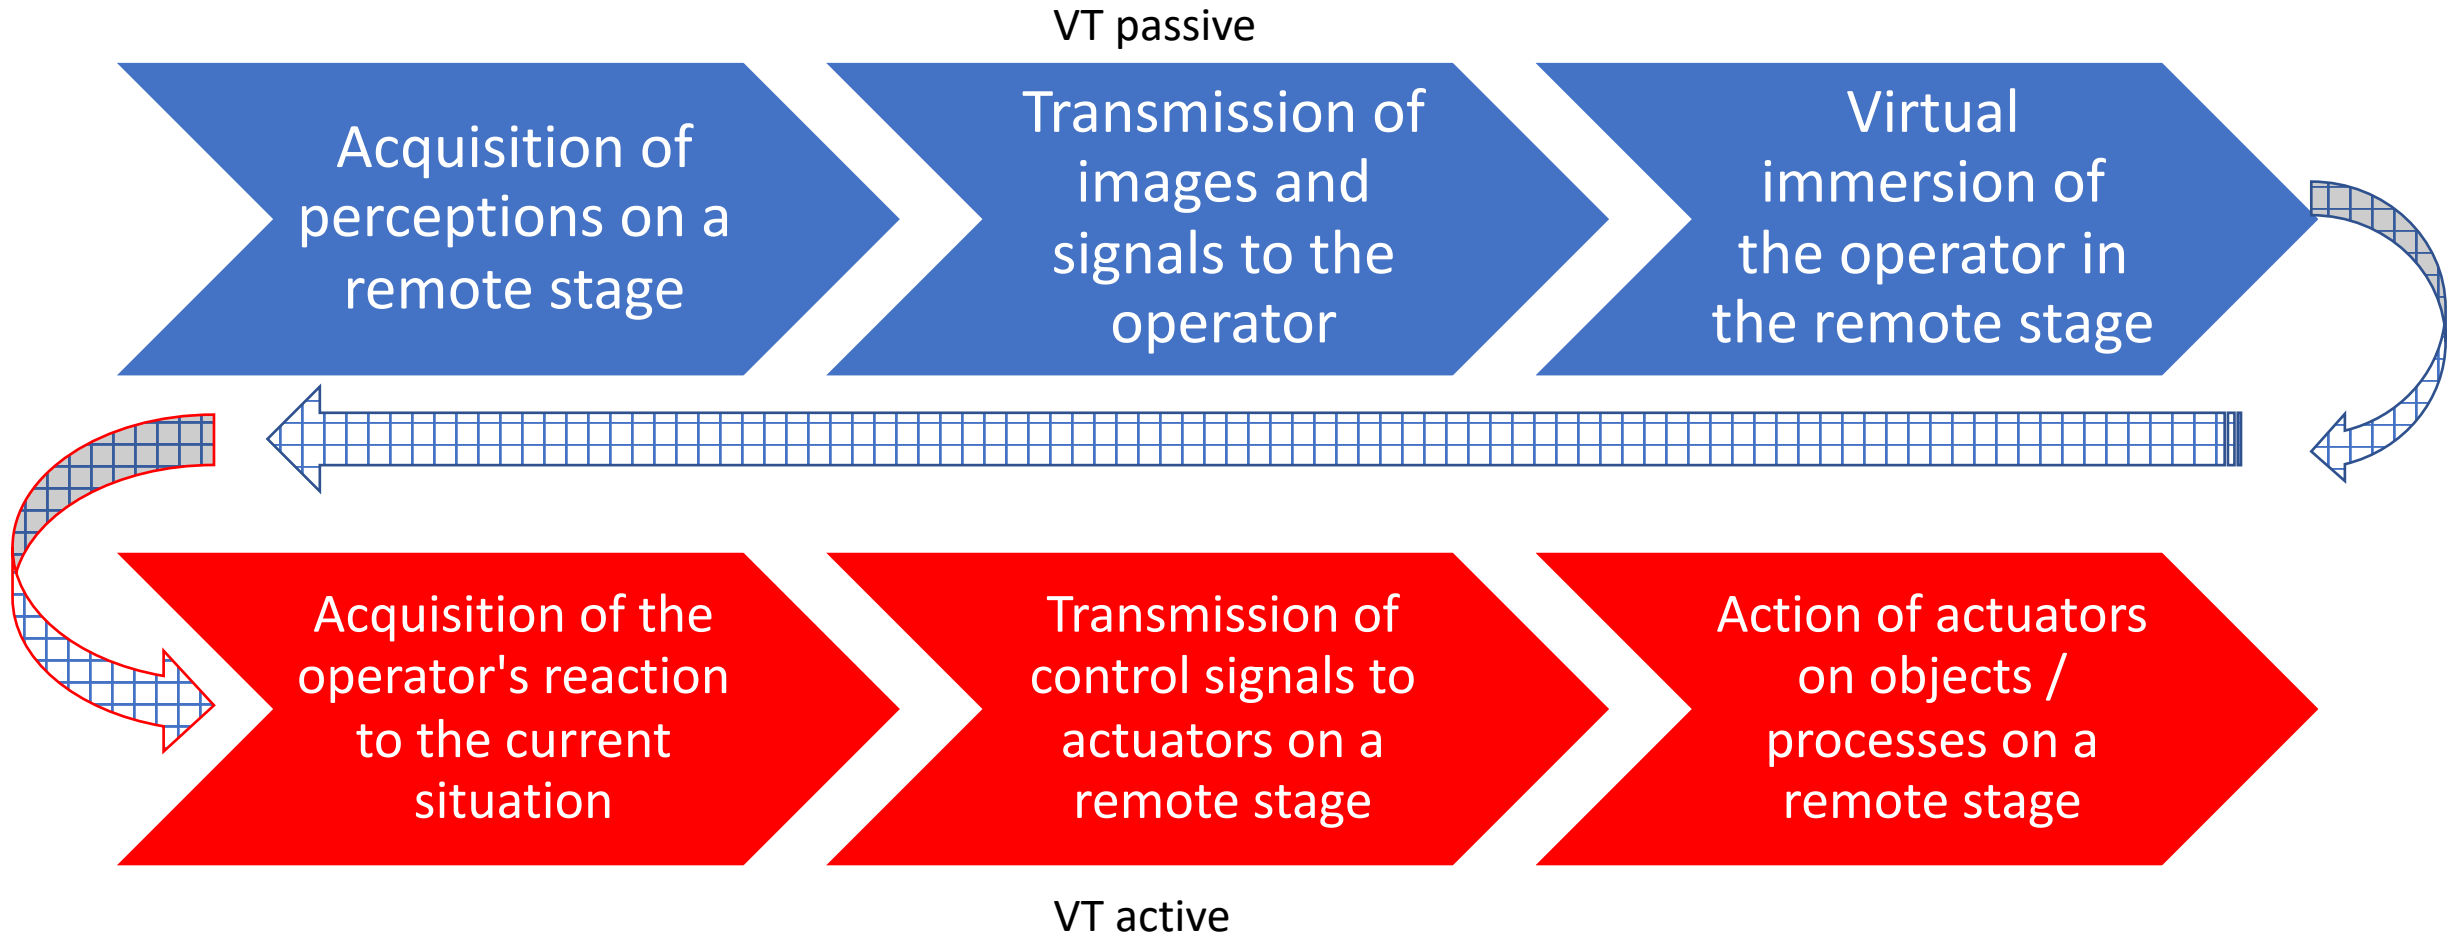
VT passive

Acquisition of perceptions on a remote stage

Transmission of images and signals to the operator

Virtual immersion of the operator in the remote stage

Acquisition of the operator's reaction to the current situation

Transmission of control signals to actuators on a remote stage

Action of actuators on objects / processes on a remote stage

VT active